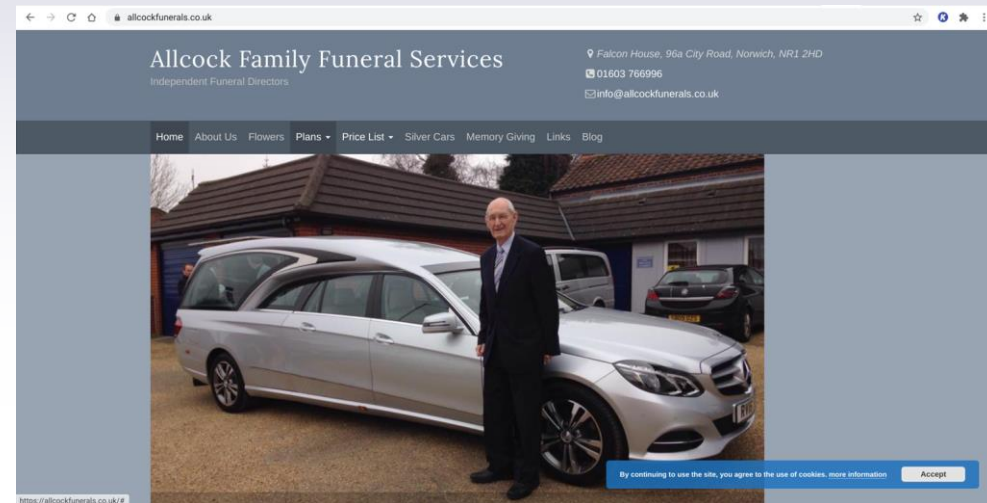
allcockfunerals.co.uk

Allcock Family Funeral Services
Independent Funeral Directors

Falcon House, 96a City Road, Norwich, NR1 2HD
01603 766996
info@allcockfunerals.co.uk

Home About Us Flowers Plans Price List Silver Cars Memory Giving Links Blog

By continuing to use the site, you agree to the use of cookies. more information Accept

https://allcockfunerals.co.uk/#